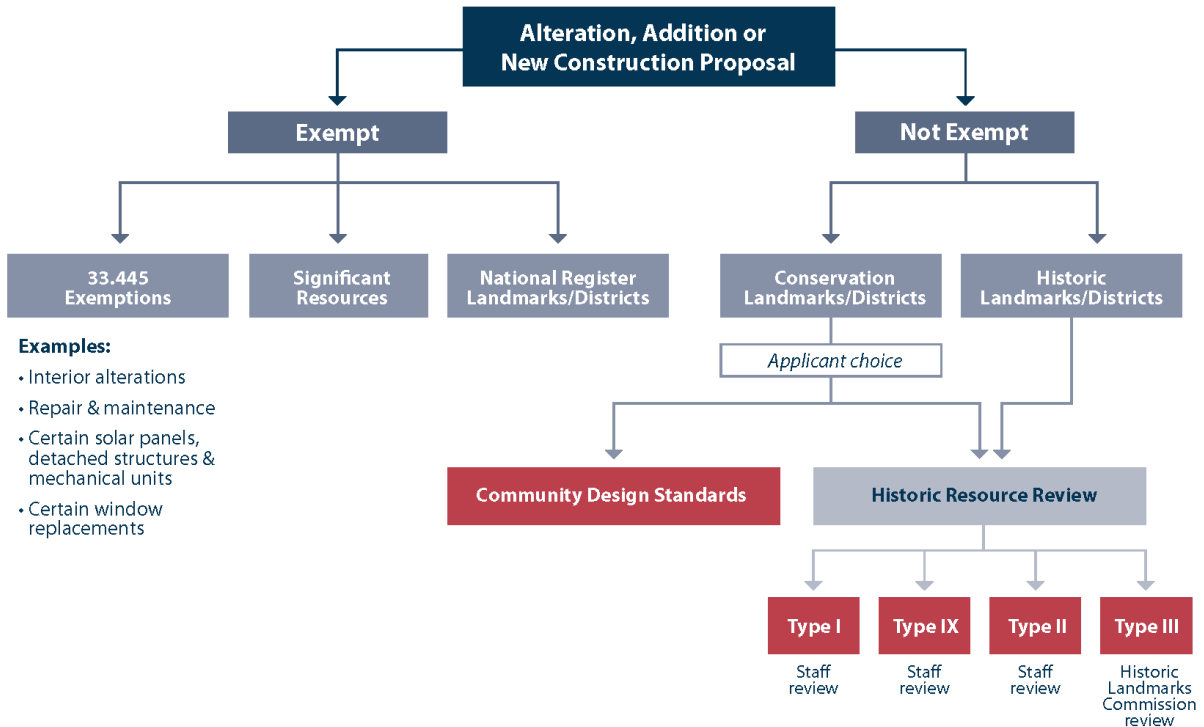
Alteration, Addition or New Construction Proposal

Exempt

Not Exempt

33.445 Exemptions

Significant Resources

National Register Landmarks/Districts

Conservation Landmarks/Districts

Historic Landmarks/Districts

Examples:
• Interior alterations
• Repair & maintenance
• Certain solar panels, detached structures & mechanical units
• Certain window replacements

Applicant choice

Community Design Standards

Historic Resource Review

Type I
Staff review

Type IX
Staff review

Type II
Staff review

Type III
Historic Landmarks Commission review